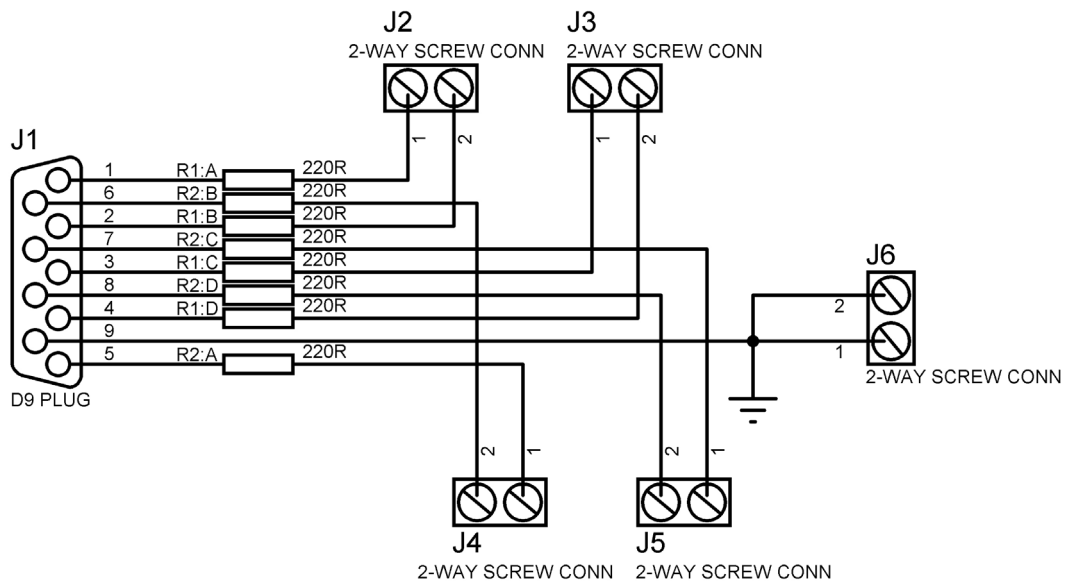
J2
2-WAY SCREW CONN
1 2

J3
2-WAY SCREW CONN
1 2

J1

1 R1:A 220R
6 R2:B 220R
2 R1:B 220R
7 R2:C 220R
3 R1:C 220R
8 R2:D 220R
4 R1:D 220R
9
5 R2:A 220R

D9 PLUG

J6
2
1
2-WAY SCREW CONN

2 1
J4
2-WAY SCREW CONN

2 1
J5
2-WAY SCREW CONN